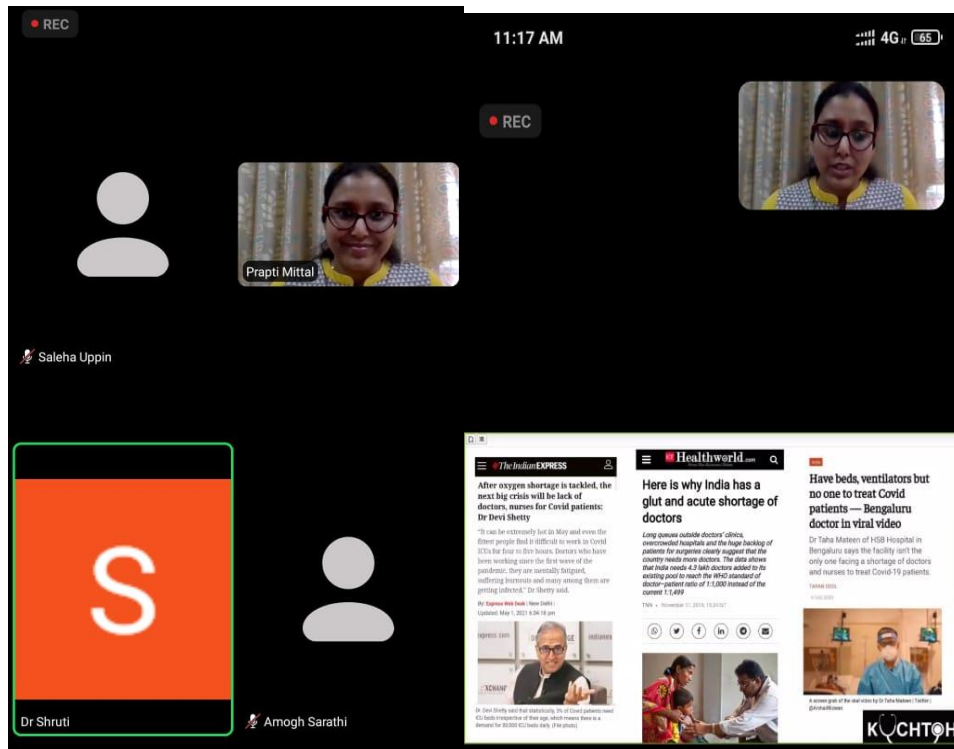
REC

Prapti Mittal

Saleha Uppin

S

Dr Shruti

Amogh Sarathi

11:17 AM

4G 65

REC

The Indian EXPRESS

After oxygen shortage is tackled, the next big crisis will be lack of doctors, nurses for Covid patients: Dr Devi Shetty

"It can be extremely hot in May and even the fittest people find it difficult to work in Covid ICUs for four to five hours. Doctors who have been working since the first wave of the pandemic, they are mentally fatigued, suffering burnouts and many among them are getting infected," Dr Shetty said.

By: Express Web Desk | New Delhi | Updated: May 1, 2021 6:04:18 pm

Dr Devi Shetty said that statistically, 5% of Covid patients need ICU beds irrespective of their age, which means there is a demand for 50,000 ICU beds daily. (File photo)

Healthworld.com

Here is why India has a glut and acute shortage of doctors

Long queues outside doctors' clinics, overcrowded hospitals and the huge backlog of patients for surgeries clearly suggest that the country needs more doctors. The data shows that India needs 4.3 lakh doctors added to its existing pool to reach the WHO standard of doctor–patient ratio of 1:1,000 instead of the current 1:1,499

TNN • November 11, 2019, 15:33 IST

Have beds, ventilators but no one to treat Covid patients — Bengaluru doctor in viral video

Dr Taha Mateen of HSB Hospital in Bengaluru says the facility isn't the only one facing a shortage of doctors and nurses to treat Covid-19 patients.

A screen grab of the viral video by Dr Taha Mateen | Twitter | @ArshadMateen

KUCHTOH